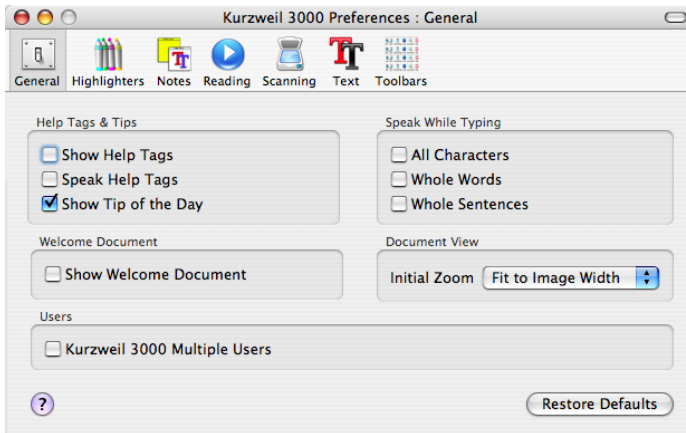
Kurzweil 3000 Preferences : General

General Highlighters Notes Reading Scanning Text Toolbars

Help Tags & Tips
Show Help Tags
Speak Help Tags
Show Tip of the Day

Speak While Typing
All Characters
Whole Words
Whole Sentences

Welcome Document
Show Welcome Document

Document View
Initial Zoom Fit to Image Width

Users
Kurzweil 3000 Multiple Users

?

Restore Defaults